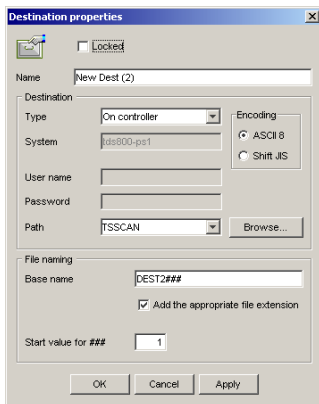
Destination properties

Locked

Name New Dest (2)

Destination

Type On controller

System tds800-ps1

User name

Password

Path TSSCAN

Browse...

Encoding

ASCII 8

Shift JIS

File naming

Base name DEST2###

Add the appropriate file extension

Start value for ### 1

OK Cancel Apply